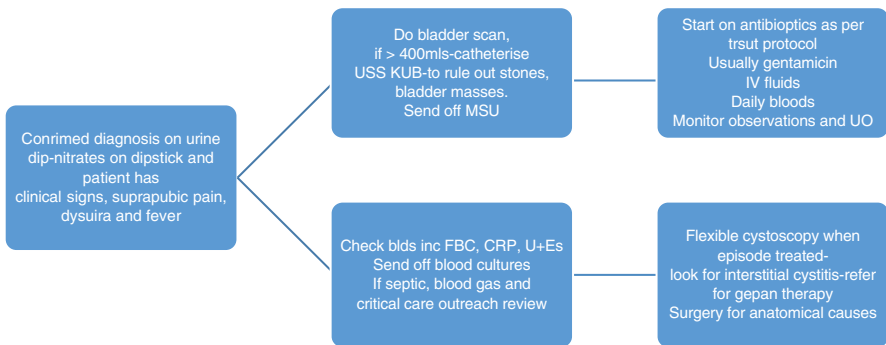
Conrimed diagnosis on urine dip-nitrates on dipstick and patient has clinical signs, suprapubic pain, dysuira and fever

Do bladder scan, if > 400mls-catheterise
USS KUB-to rule out stones, bladder masses.
Send off MSU

Start on antibioptics as per trsut protocol
Usually gentamicin
IV fluids
Daily bloods
Monitor observations and UO

Check blds inc FBC, CRP, U+Es
Send off blood cultures
If septic, blood gas and critical care outreach review

Flexible cystoscopy when episode treated-
look for interstitial cystitis-refer for gepan therapy
Surgery for anatomical causes